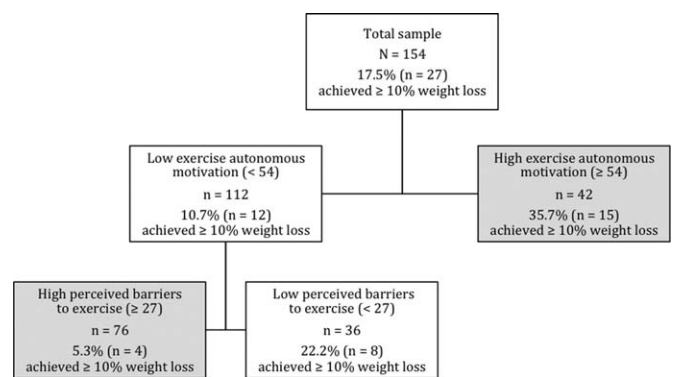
Total sample
N = 154
17.5% (n = 27)
achieved ≥ 10% weight loss

Low exercise autonomous motivation (< 54)
n = 112
10.7% (n = 12)
achieved ≥ 10% weight loss

High exercise autonomous motivation (≥ 54)
n = 42
35.7% (n = 15)
achieved ≥ 10% weight loss

High perceived barriers to exercise (≥ 27)
n = 76
5.3% (n = 4)
achieved ≥ 10% weight loss

Low perceived barriers to exercise (< 27)
n = 36
22.2% (n = 8)
achieved ≥ 10% weight loss